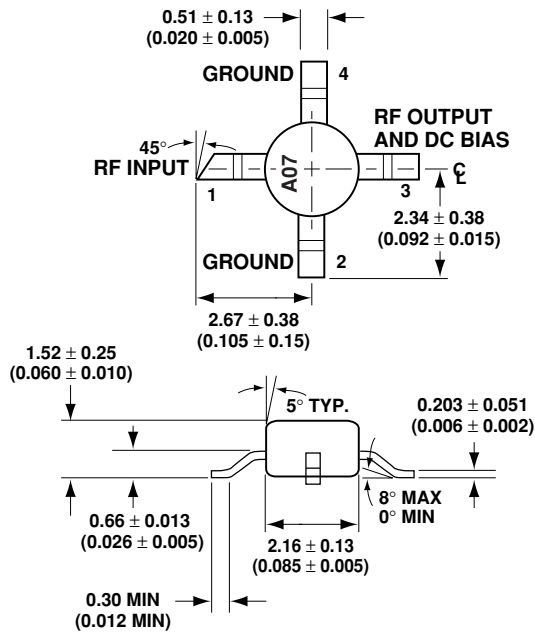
$0.51 \pm 0.13$
$(0.020 \pm 0.005)$

GROUND 4

RF OUTPUT AND DC BIAS

45°

RF INPUT

A07

1

3

C L

$2.34 \pm 0.38$
$(0.092 \pm 0.015)$

GROUND 2

$2.67 \pm 0.38$
$(0.105 \pm 0.15)$

$1.52 \pm 0.25$
$(0.060 \pm 0.010)$

5° TYP.

$0.203 \pm 0.051$
$(0.006 \pm 0.002)$

8° MAX
0° MIN

$0.66 \pm 0.013$
$(0.026 \pm 0.005)$

$2.16 \pm 0.13$
$(0.085 \pm 0.005)$

0.30 MIN
(0.012 MIN)